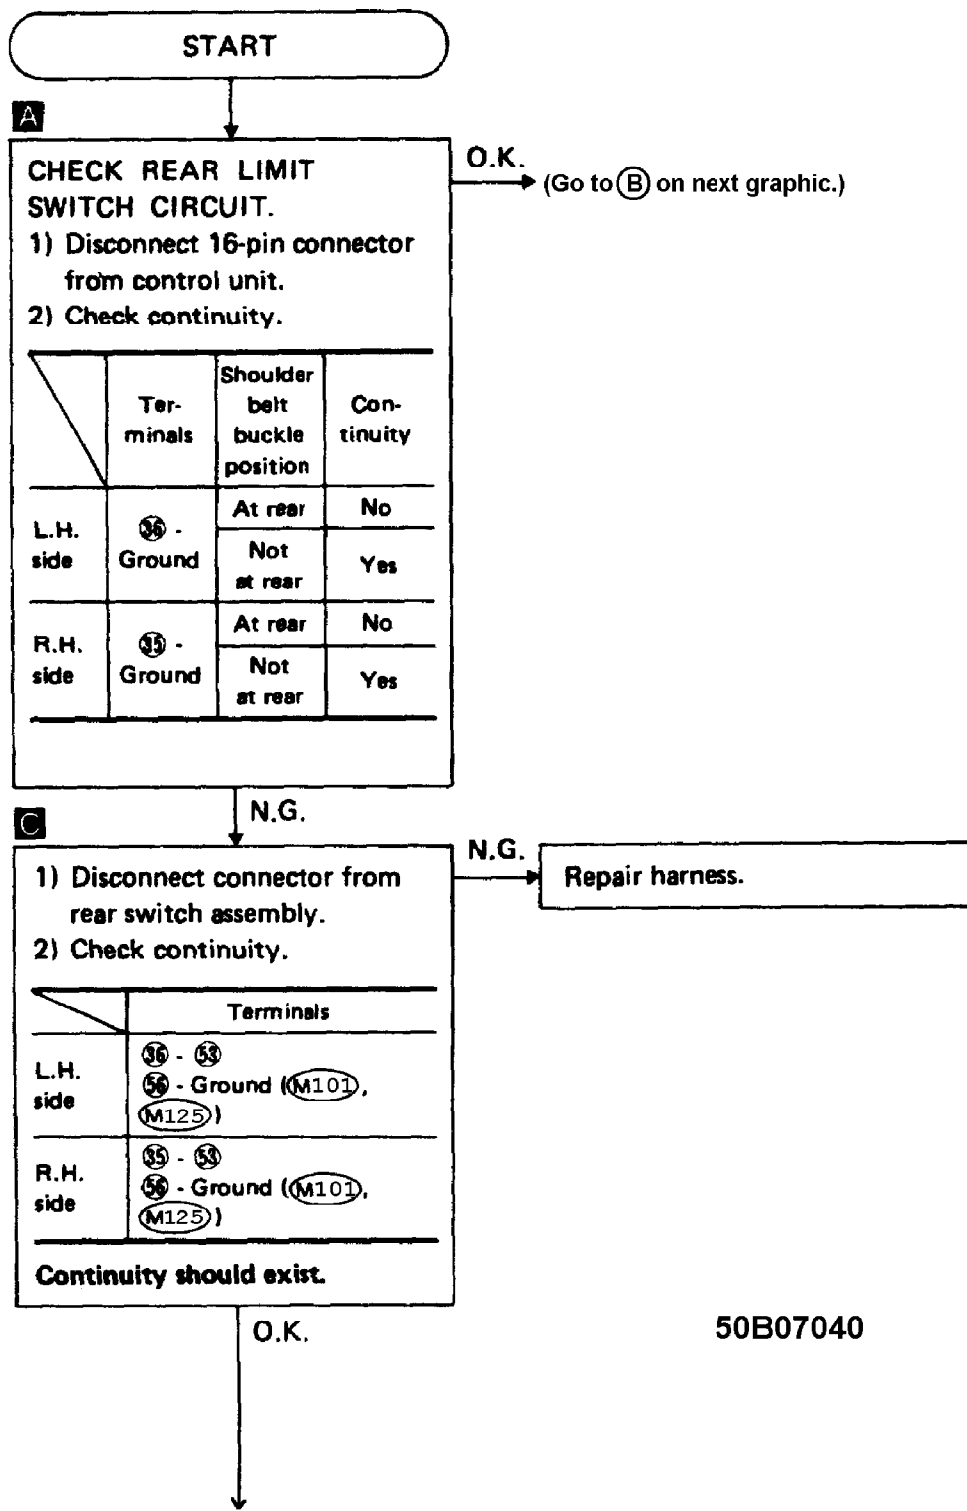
START

A

CHECK REAR LIMIT SWITCH CIRCUIT.
1) Disconnect 16-pin connector from control unit.
2) Check continuity.

| | Terminals | Shoulder belt buckle position | Continuity |
|---|---|---|---|
| L.H. side | 36 - Ground | At rear | No |
| | | Not at rear | Yes |
| R.H. side | 35 - Ground | At rear | No |
| | | Not at rear | Yes |

O.K.
(Go to B on next graphic.)

N.G.

C

1) Disconnect connector from rear switch assembly.
2) Check continuity.

| | Terminals |
|---|---|
| L.H. side | 36 - 53<br>56 - Ground (M101, M125) |
| R.H. side | 35 - 53<br>56 - Ground (M101, M125) |

Continuity should exist.

N.G.
Repair harness.

O.K.

50B07040